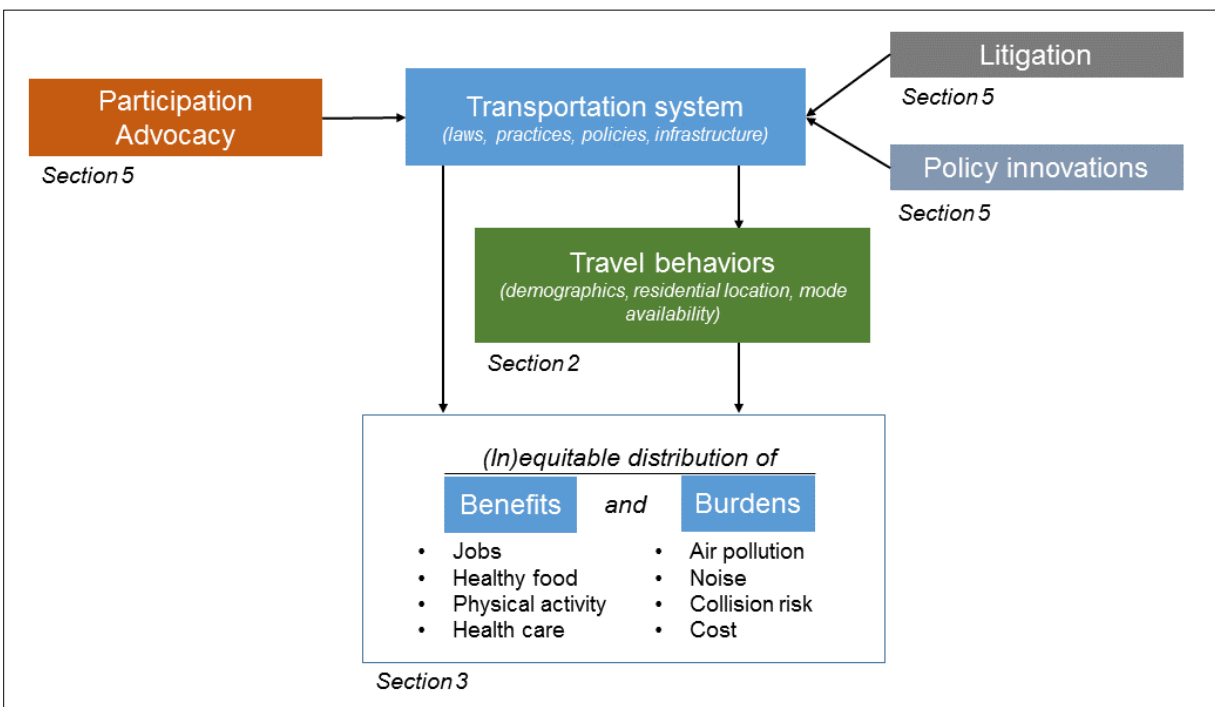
Participation
Advocacy
Section 5

Transportation system
(laws, practices, policies, infrastructure)

Litigation
Section 5

Policy innovations
Section 5

Travel behaviors
(demographics, residential location, mode availability)
Section 2

(In)equitable distribution of

Benefits and Burdens

- Jobs
- Healthy food
- Physical activity
- Health care

- Air pollution
- Noise
- Collision risk
- Cost

Section 3